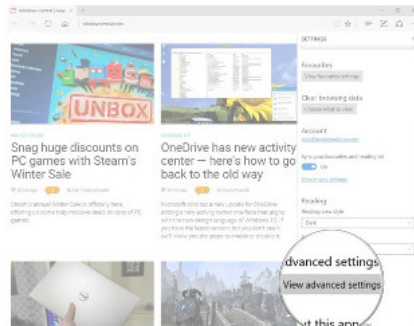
Windows Central | New

windowscentral.com

SETTINGS

UNBOX

Snag huge discounts on PC games with Steam's Winter Sale

OneDrive has new activity center — here's how to go back to the old way

Favourites

View favourites settings

Clear browsing data

Choose what to clear

Account

Sync your favourites and reading list

On

Reading

Reading view style

Dark

advanced settings

View advanced settings

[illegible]t this app